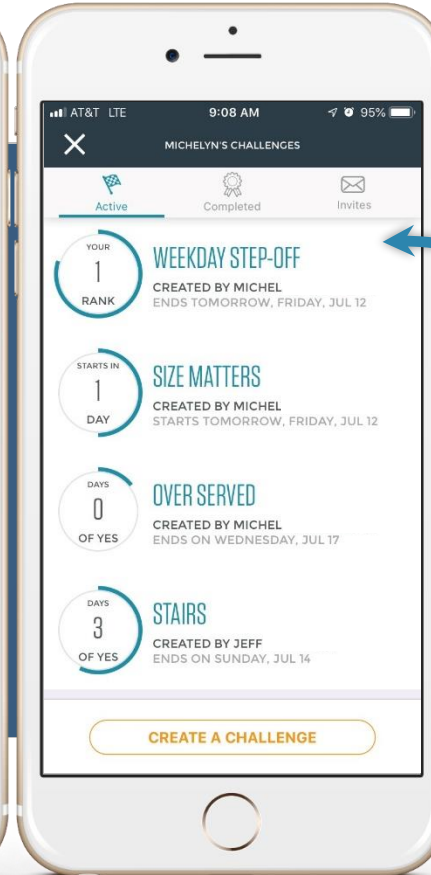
AT&T LTE
9:08 AM
95%

MICHELYN'S CHALLENGES

Active
Completed
Invites

YOUR
1
RANK
WEEKDAY STEP-OFF
CREATED BY MICHEL
ENDS TOMORROW, FRIDAY, JUL 12

STARTS IN
1
DAY
SIZE MATTERS
CREATED BY MICHEL
STARTS TOMORROW, FRIDAY, JUL 12

DAYS
0
OF YES
OVER SERVED
CREATED BY MICHEL
ENDS ON WEDNESDAY, JUL 17

DAYS
3
OF YES
STAIRS
CREATED BY JEFF
ENDS ON SUNDAY, JUL 14

CREATE A CHALLENGE